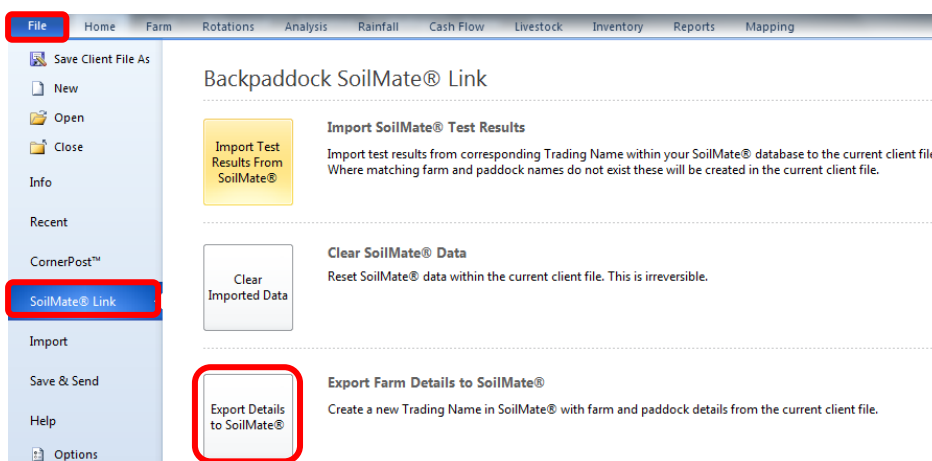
File Home Farm Rotations Analysis Rainfall Cash Flow Livestock Inventory Reports Mapping

Save Client File As
New
Open
Close
Info
Recent
CornerPost™
SoilMate® Link
Import
Save & Send
Help
Options

Backpaddock SoilMate® Link

Import Test Results From SoilMate®

Import SoilMate® Test Results
Import test results from corresponding Trading Name within your SoilMate® database to the current client fil
Where matching farm and paddock names do not exist these will be created in the current client file.

Clear Imported Data

Clear SoilMate® Data
Reset SoilMate® data within the current client file. This is irreversible.

Export Details to SoilMate®

Export Farm Details to SoilMate®
Create a new Trading Name in SoilMate® with farm and paddock details from the current client file.